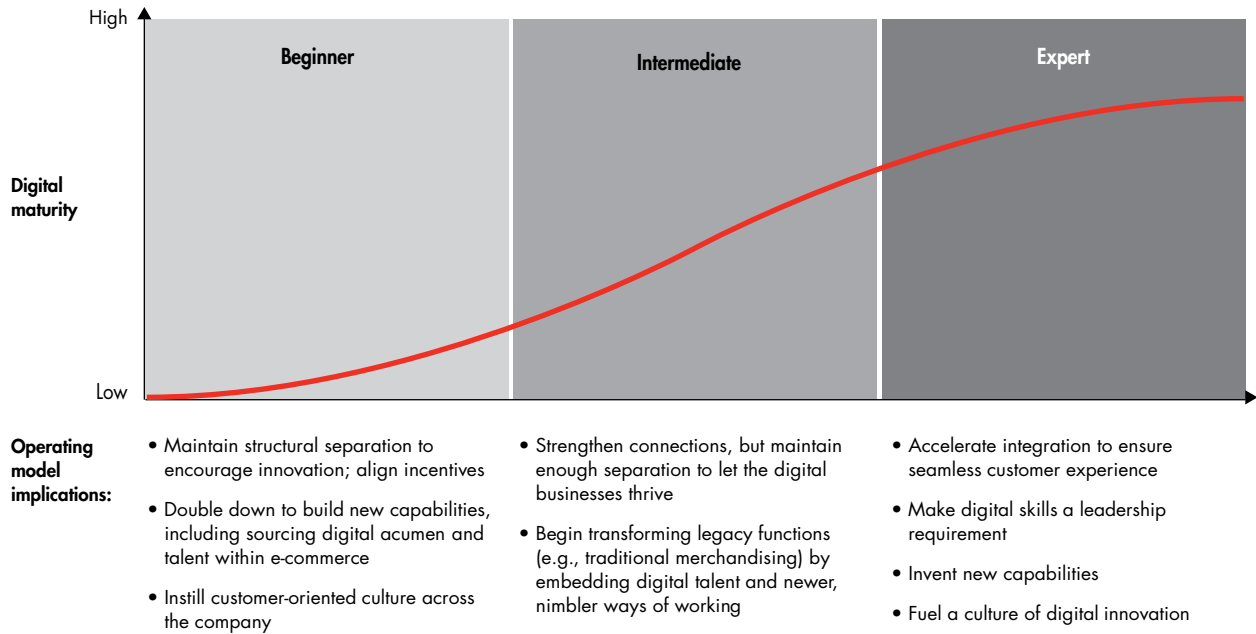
High

Low

Digital maturity

Beginner

Intermediate

Expert

Operating model implications:

• Maintain structural separation to encourage innovation; align incentives

• Double down to build new capabilities, including sourcing digital acumen and talent within e-commerce

• Instill customer-oriented culture across the company

• Strengthen connections, but maintain enough separation to let the digital businesses thrive

• Begin transforming legacy functions (e.g., traditional merchandising) by embedding digital talent and newer, nimbler ways of working

• Accelerate integration to ensure seamless customer experience

• Make digital skills a leadership requirement

• Invent new capabilities

• Fuel a culture of digital innovation